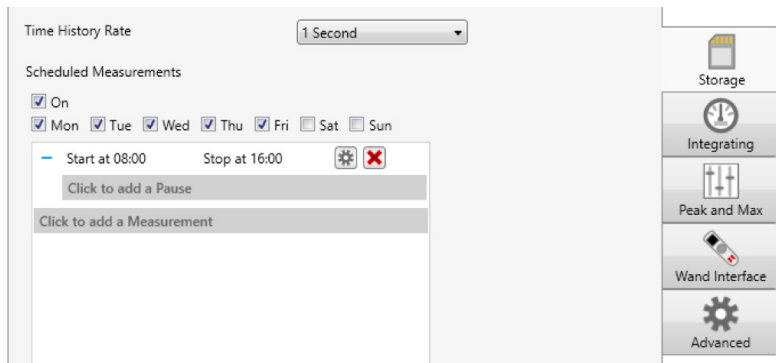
Time History Rate

1 Second

Scheduled Measurements

On

Mon Tue Wed Thu Fri Sat Sun

– Start at 08:00 Stop at 16:00

Click to add a Pause

Click to add a Measurement

Storage

Integrating

Peak and Max

Wand Interface

Advanced